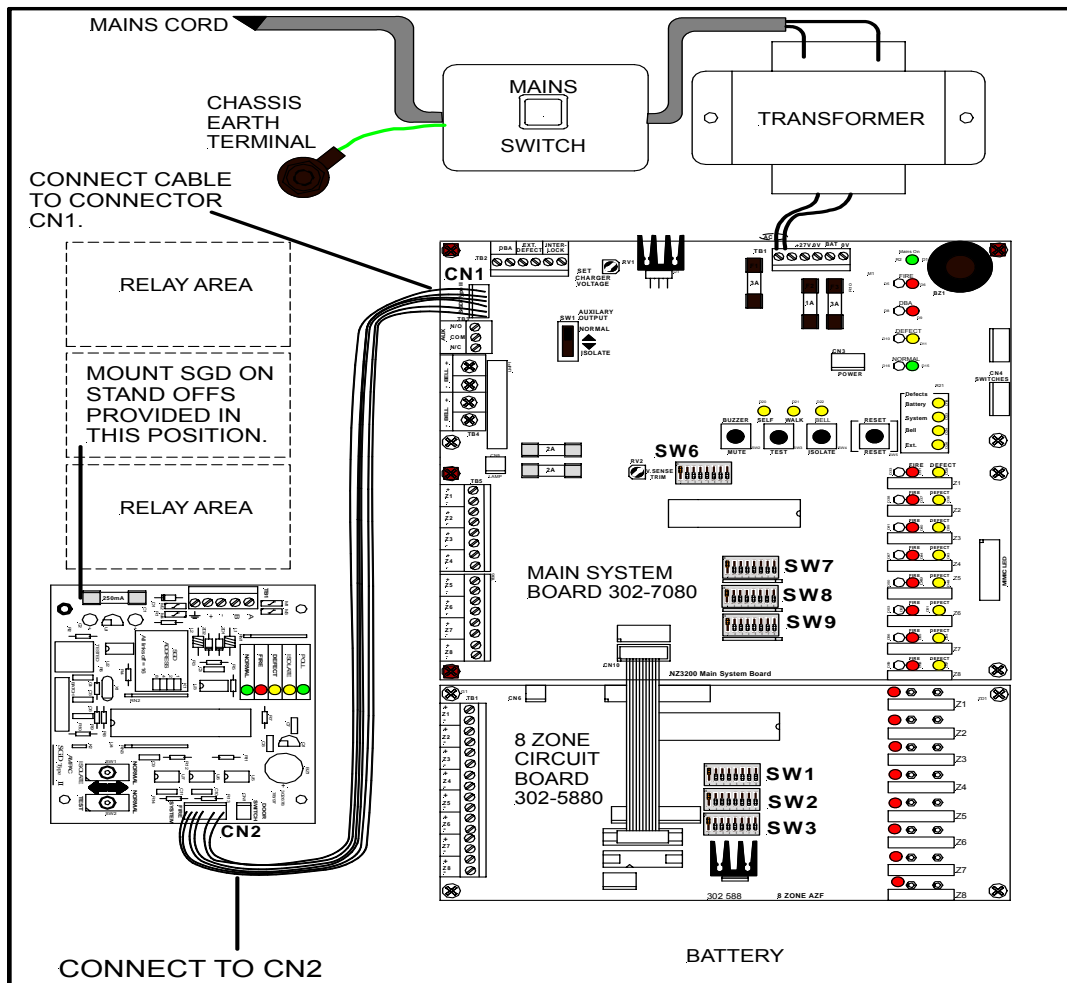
MAINS CORD

MAINS

SWITCH

TRANSFORMER

CHASSIS EARTH TERMINAL

CONNECT CABLE TO CONNECTOR CN1.

RELAY AREA

MOUNT SGD ON STAND OFFS PROVIDED IN THIS POSITION.

RELAY AREA

CN1

TB2

DBA

EXT. DEFECT

INTER-LOCK

SET CHARGER VOLTAGE

RV1

TB1

27V

0V

BAT

0V

Mains On

FIRE

DBA

DEFECT

NORMAL

BZ1

AUXILARY OUTPUT

SW1

NORMAL

ISOLATE

AUX

N/O

COM

N/C

CN3

POWER

CN4

SWITCHES

BELL

TB4

Defects

Battery

System

Bell

Ext.

BUZZER

MUTE

SELF

TEST

WALK

BELL

ISOLATE

RESET

RESET

SW6

RV2

V.SENSE TRIM

2A

2A

LAMP

TB5

TB6

Z1

Z2

Z3

Z4

Z5

Z6

Z7

Z8

FIRE

DEFECT

MAIN SYSTEM BOARD 302-7080

SW7

SW8

SW9

CN10

NZ3200 Main System Board

250mA

NORMAL

FIRE

DEFECT

ISOLATE

POLL

CN2

CN6

TB1

8 ZONE CIRCUIT BOARD 302-5880

SW1

SW2

SW3

302 588

8 ZONE AZF

Z1

Z2

Z3

Z4

Z5

Z6

Z7

Z8

BATTERY

CONNECT TO CN2